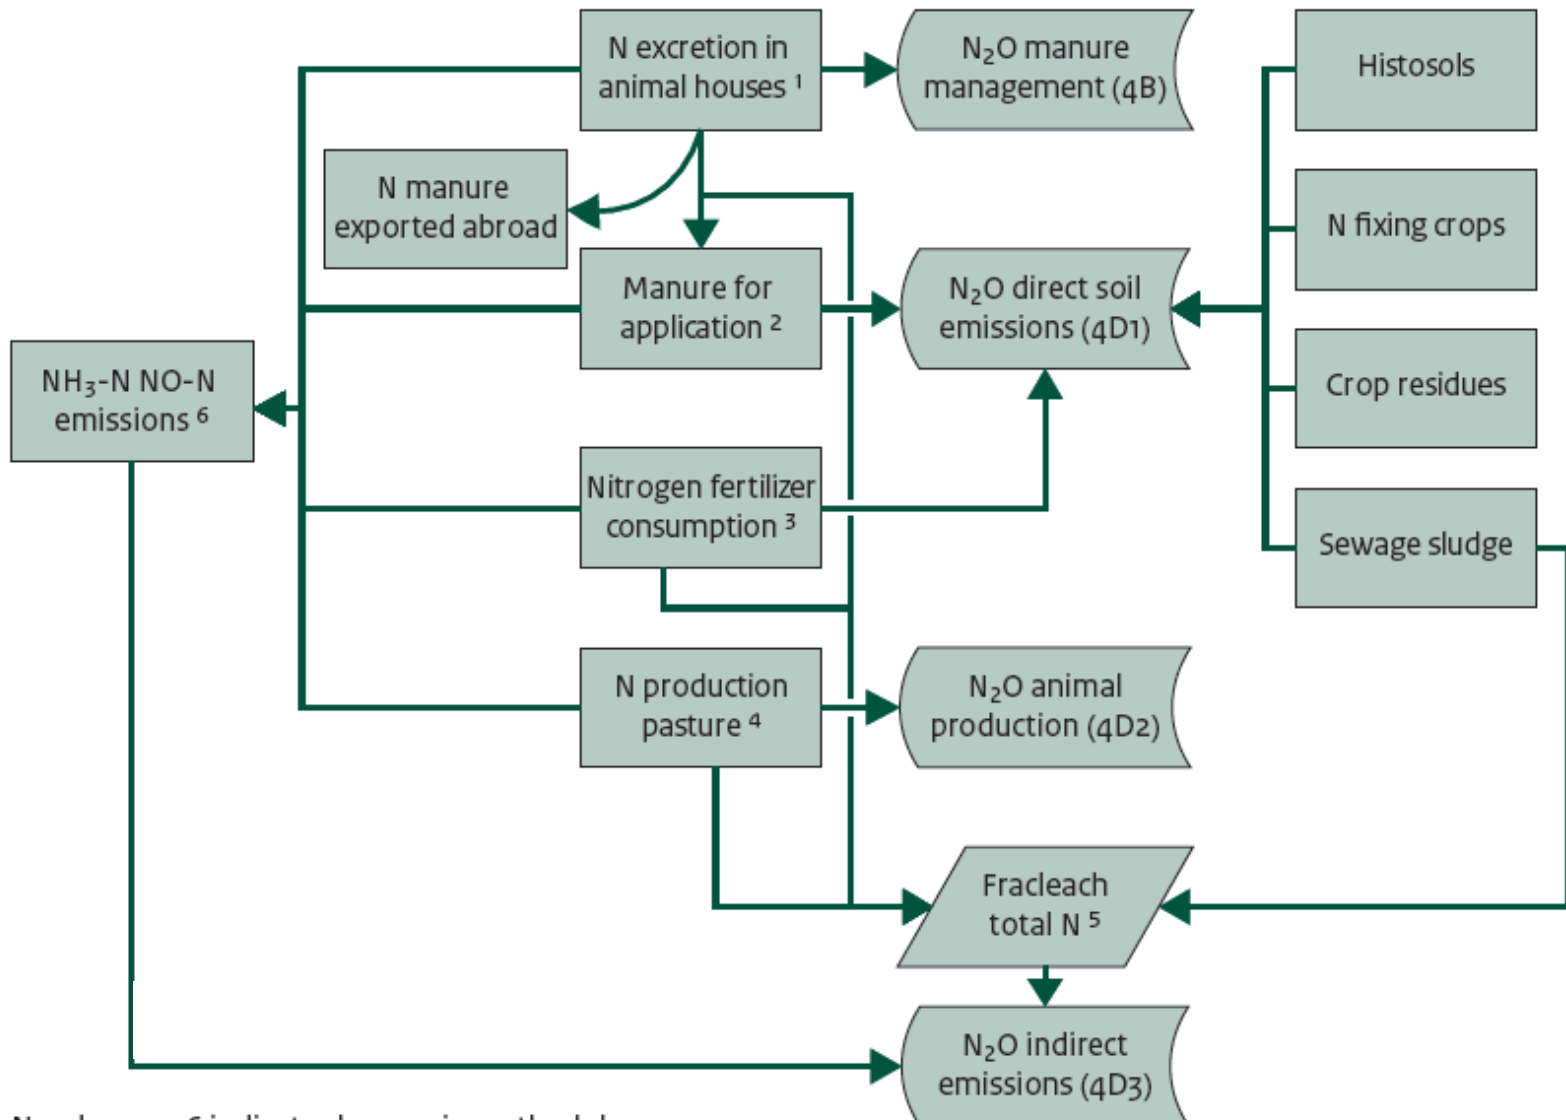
N excretion in animal houses ¹

N₂O manure management (4B)

Histosols

N manure exported abroad

N fixing crops

Manure for application ²

N₂O direct soil emissions (4D1)

$NH_3$-N NO-N emissions ⁶

Crop residues

Nitrogen fertilizer consumption ³

Sewage sludge

N production pasture ⁴

N₂O animal production (4D2)

Fracleach total N ⁵

N₂O indirect emissions (4D3)

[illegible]